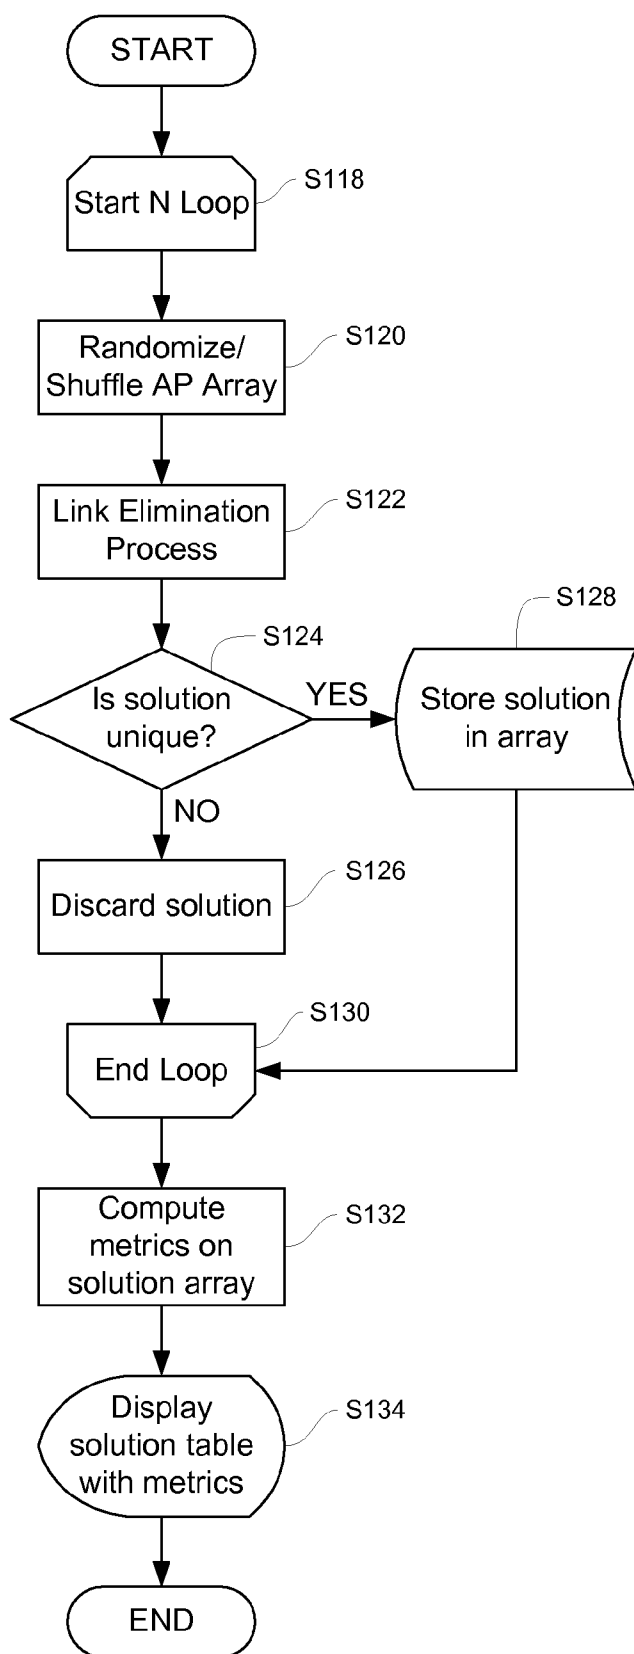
START

Start N Loop

S118

Randomize/ Shuffle AP Array

S120

Link Elimination Process

S122

S124

Is solution unique?

YES

S128

Store solution in array

NO

Discard solution

S126

S130

End Loop

Compute metrics on solution array

S132

Display solution table with metrics

S134

END